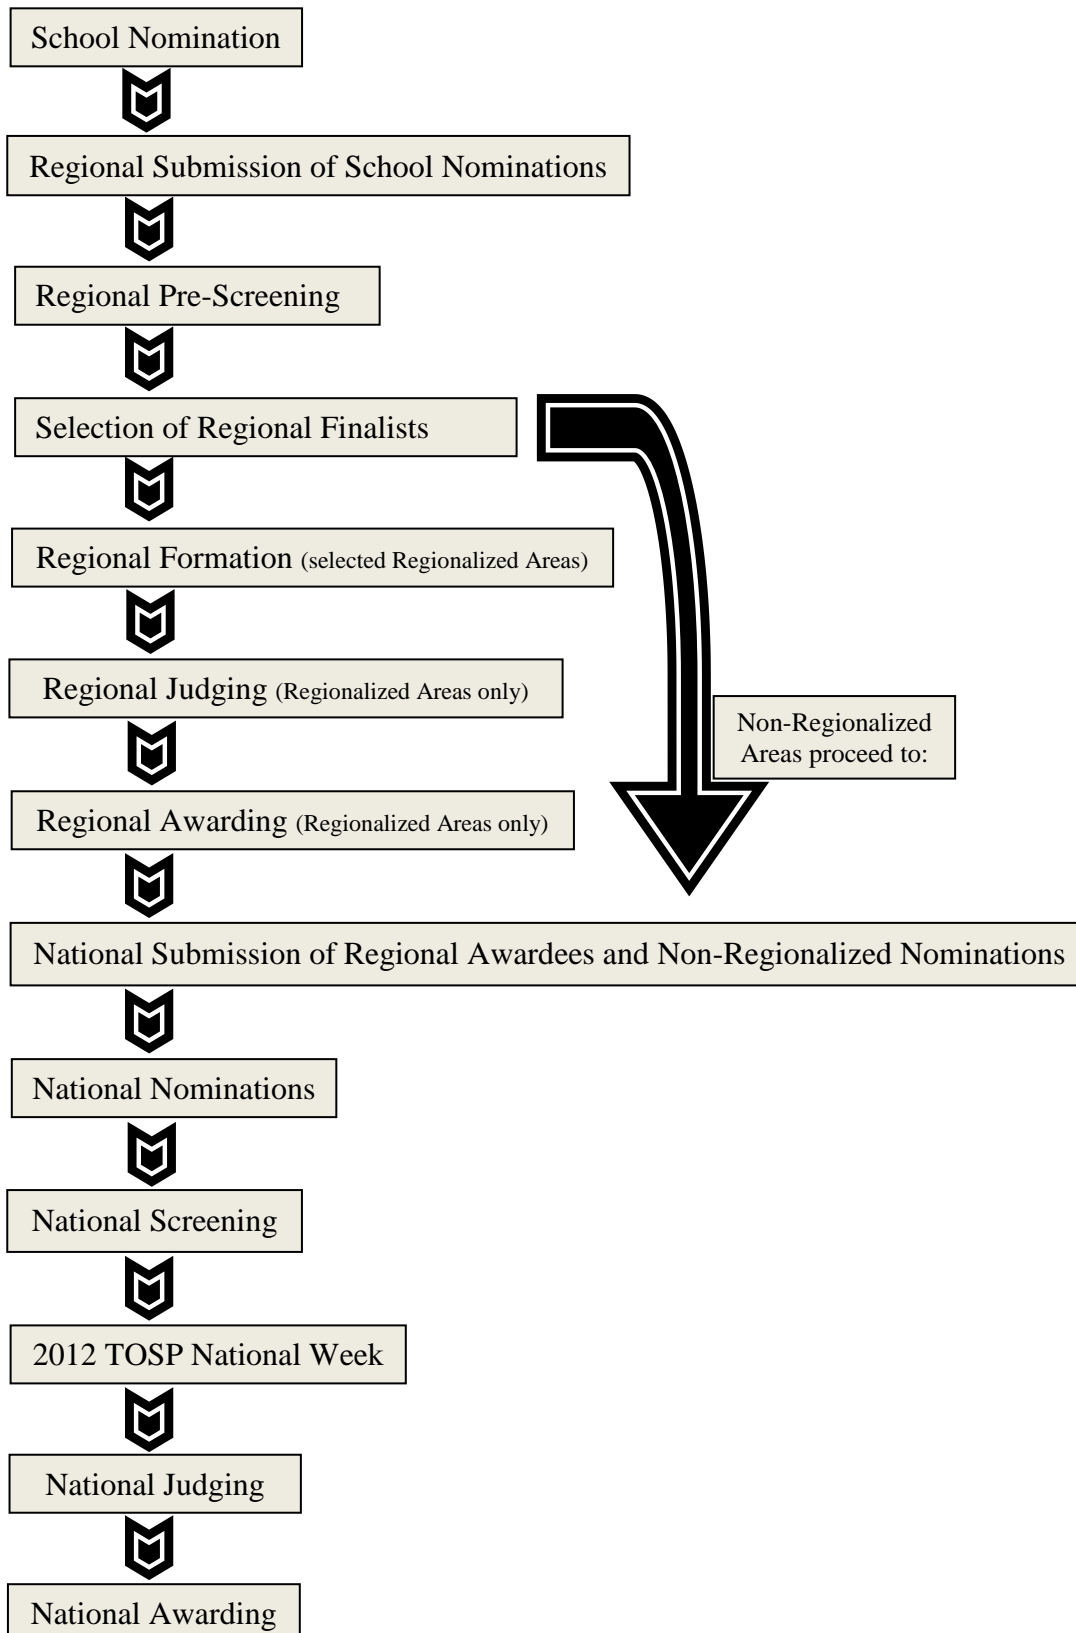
School Nomination

Regional Submission of School Nominations

Regional Pre-Screening

Selection of Regional Finalists

Regional Formation (selected Regionalized Areas)

Regional Judging (Regionalized Areas only)

Non-Regionalized Areas proceed to:

Regional Awarding (Regionalized Areas only)

National Submission of Regional Awardees and Non-Regionalized Nominations

National Nominations

National Screening

2012 TOSP National Week

National Judging

National Awarding